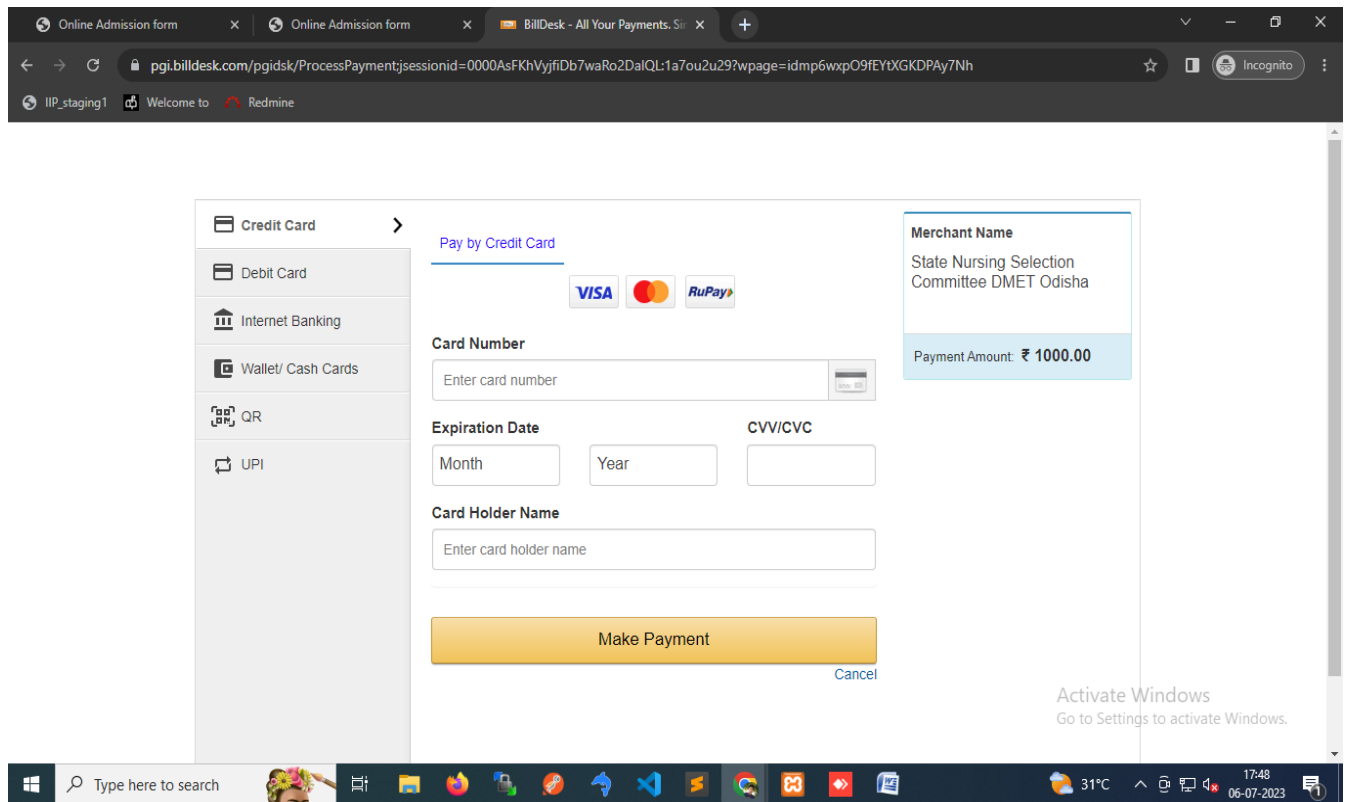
Online Admission form
Online Admission form
BillDesk - All Your Payments. Si

pgi.billdesk.com/pgidsk/ProcessPayment;jsessionid=0000AsFKhVyjfiDb7waRo2DalQL:1a7ou2u29?wpage=idmp6wxpO9fEYtXGKDPAy7Nh

Incognito

IIP_staging1 Welcome to Redmine

Credit Card
Debit Card
Internet Banking
Wallet/ Cash Cards
QR
UPI

Pay by Credit Card

VISA RuPay

Card Number
Enter card number

Expiration Date
Month
Year
CVV/CVC

Card Holder Name
Enter card holder name

Make Payment
Cancel

Merchant Name
State Nursing Selection Committee DMET Odisha

Payment Amount: ₹ 1000.00

Activate Windows
Go to Settings to activate Windows.

Type here to search
31°C
17:48
06-07-2023